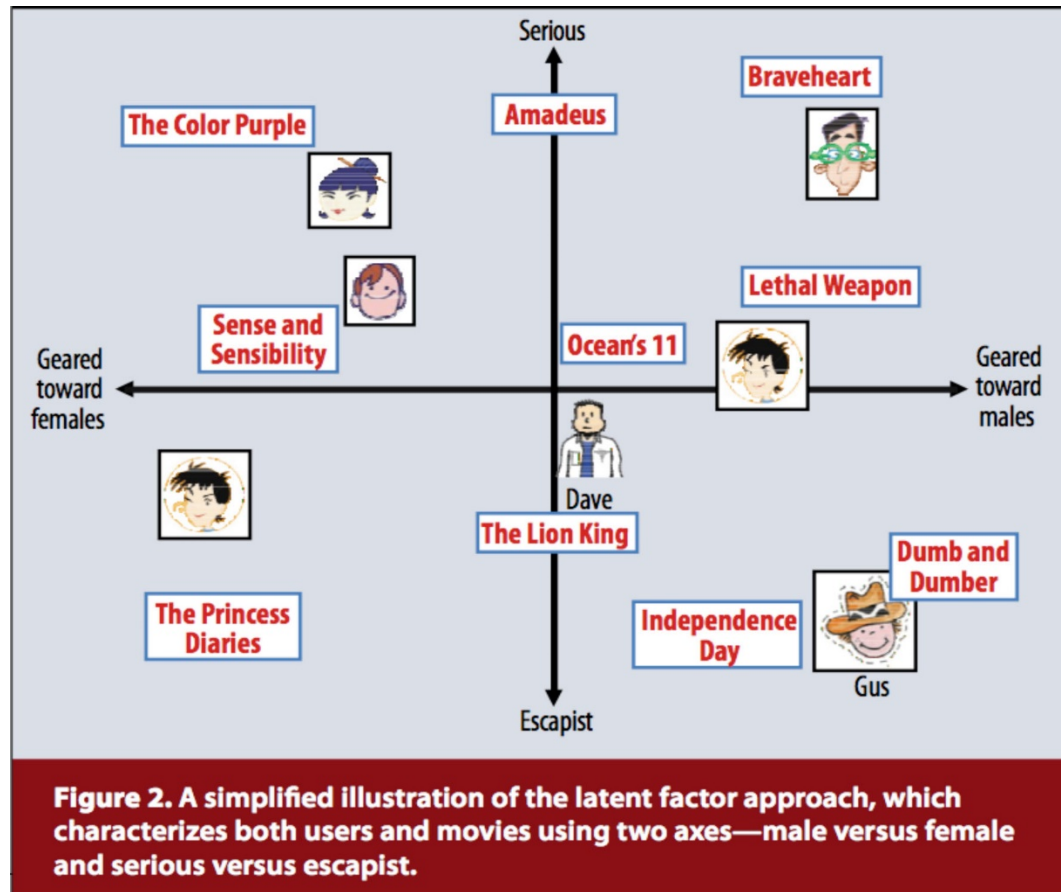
Serious

Braveheart

Amadeus

The Color Purple

Lethal Weapon

Sense and Sensibility

Ocean's 11

Geared toward females

Geared toward males

Dave

The Lion King

Dumb and Dumber

The Princess Diaries

Independence Day

Gus

Escapist

Figure 2. A simplified illustration of the latent factor approach, which characterizes both users and movies using two axes—male versus female and serious versus escapist.